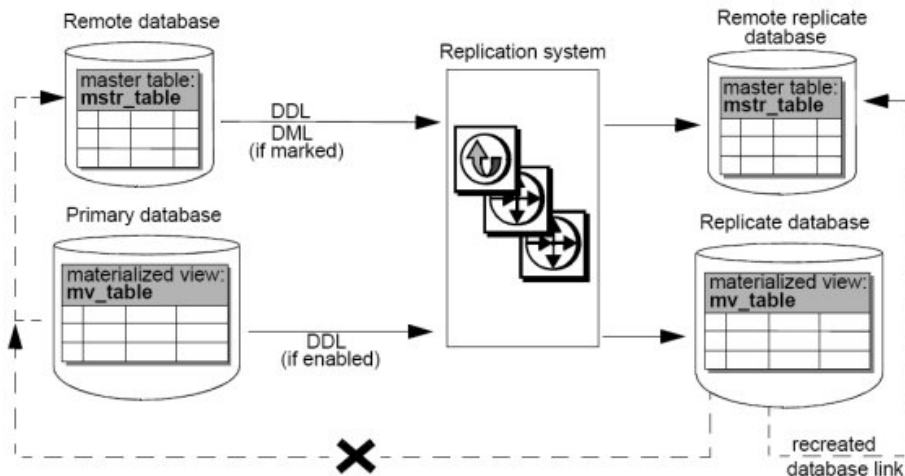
Remote database

master table:
mstr_table

DDL
DML
(if marked)

Replication system

Remote replicate database

master table:
mstr_table

Primary database

materialized view:
mv_table

DDL
(if enabled)

Replicate database

materialized view:
mv_table

recreated
database link